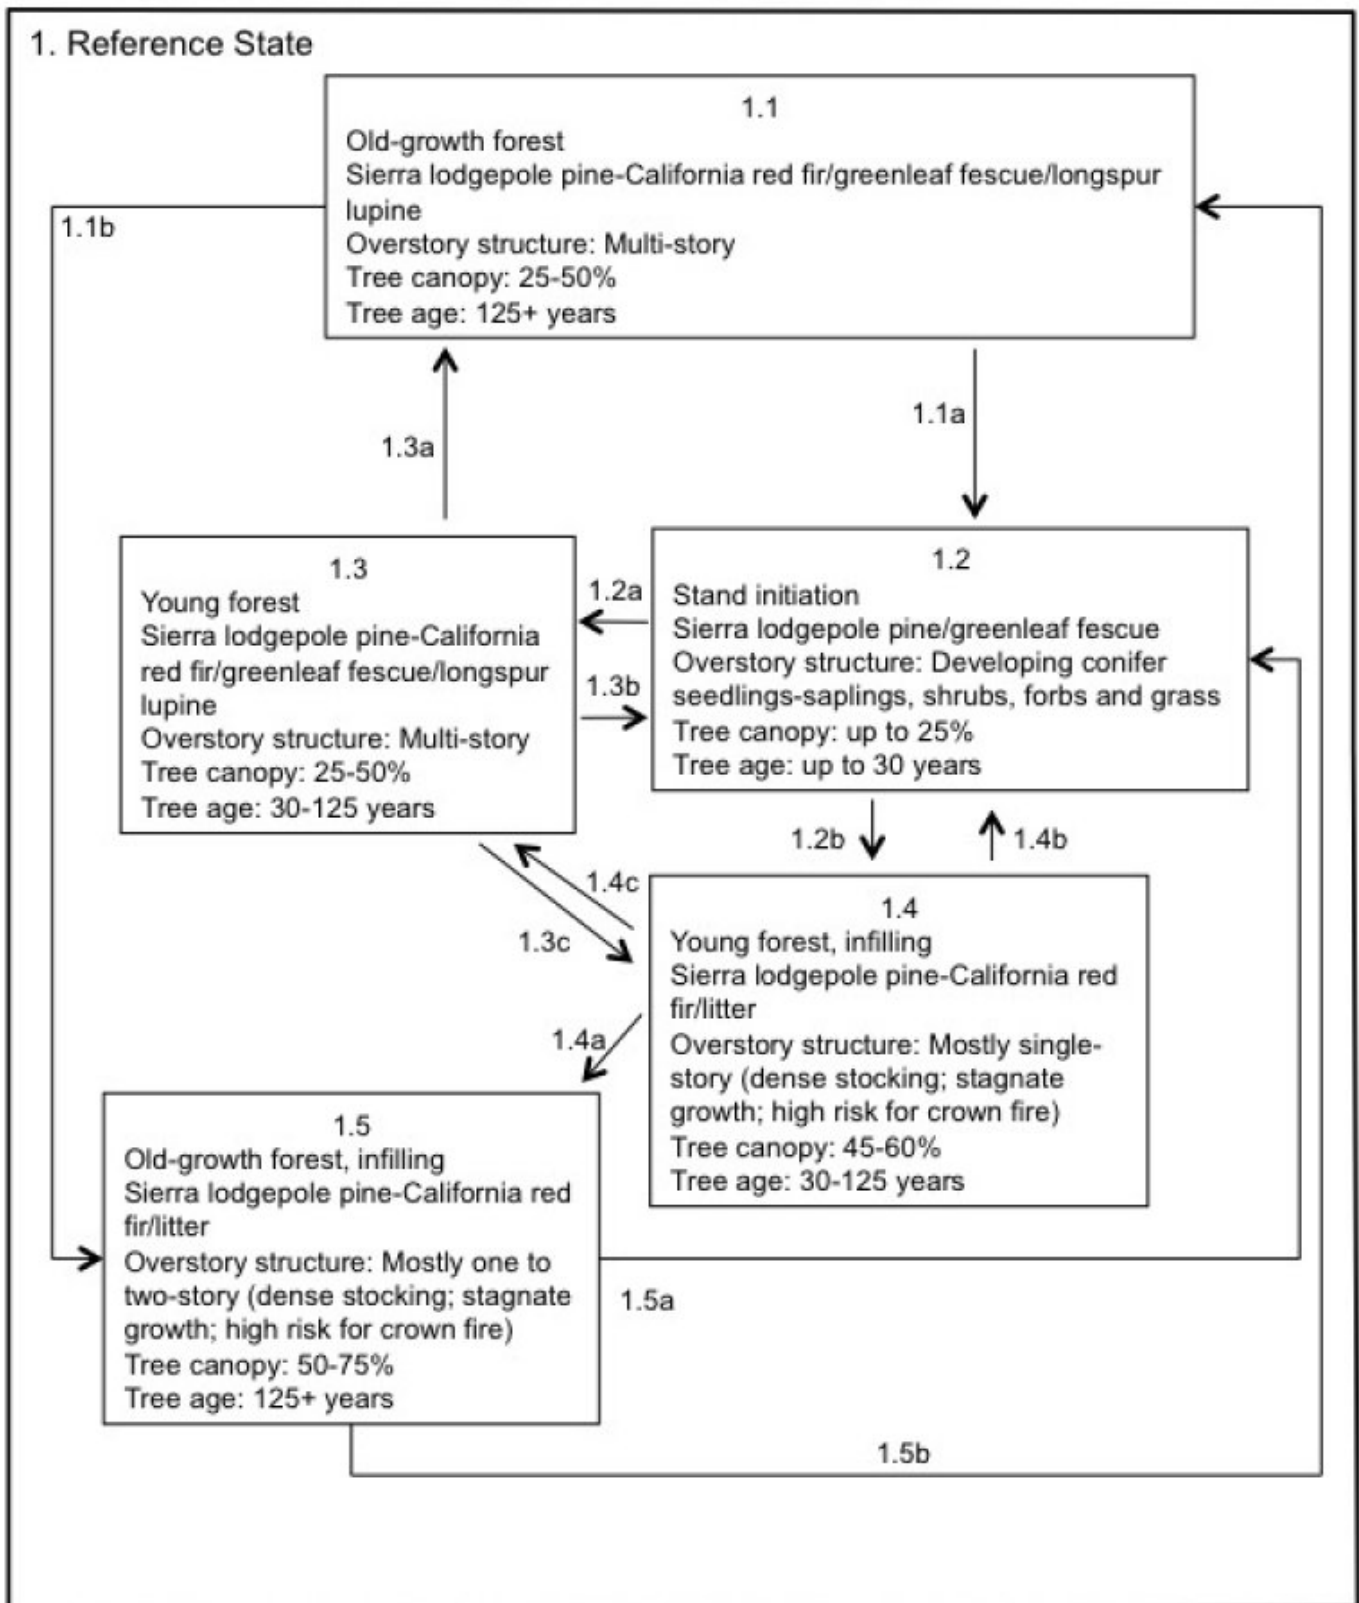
1. Reference State

1.1
Old-growth forest
Sierra lodgepole pine-California red fir/greenleaf fescue/longspur lupine
Overstory structure: Multi-story
Tree canopy: 25-50%
Tree age: 125+ years

1.1b

1.1a

1.3a

1.3
Young forest
Sierra lodgepole pine-California red fir/greenleaf fescue/longspur lupine
Overstory structure: Multi-story
Tree canopy: 25-50%
Tree age: 30-125 years

1.2a

1.3b

1.2
Stand initiation
Sierra lodgepole pine/greenleaf fescue
Overstory structure: Developing conifer seedlings-saplings, shrubs, forbs and grass
Tree canopy: up to 25%
Tree age: up to 30 years

1.2b

1.4b

1.4c

1.3c

1.4
Young forest, infilling
Sierra lodgepole pine-California red fir/litter
Overstory structure: Mostly single-story (dense stocking; stagnate growth; high risk for crown fire)
Tree canopy: 45-60%
Tree age: 30-125 years

1.4a

1.5
Old-growth forest, infilling
Sierra lodgepole pine-California red fir/litter
Overstory structure: Mostly one to two-story (dense stocking; stagnate growth; high risk for crown fire)
Tree canopy: 50-75%
Tree age: 125+ years

1.5a

1.5b